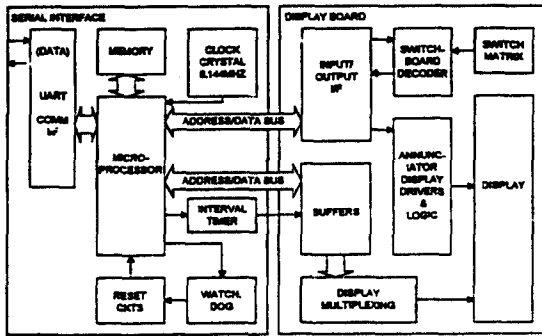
SERIAL INTERFACE

(DATA)

UART

COMM I/F

MEMORY

CLOCK CRYSTAL 6.144MHZ

MICRO-PROCESSOR

ADDRESS/DATA BUS

ADDRESS/DATA BUS

INTERVAL TIMER

RESET CKTS

WATCH-DOG

DISPLAY BOARD

INPUT/ OUTPUT I/F

SWITCH-BOARD DECODER

SWITCH MATRIX

ANNUNC-IATOR DISPLAY DRIVERS & LOGIC

DISPLAY

BUFFERS

DISPLAY MULTIPLEXING